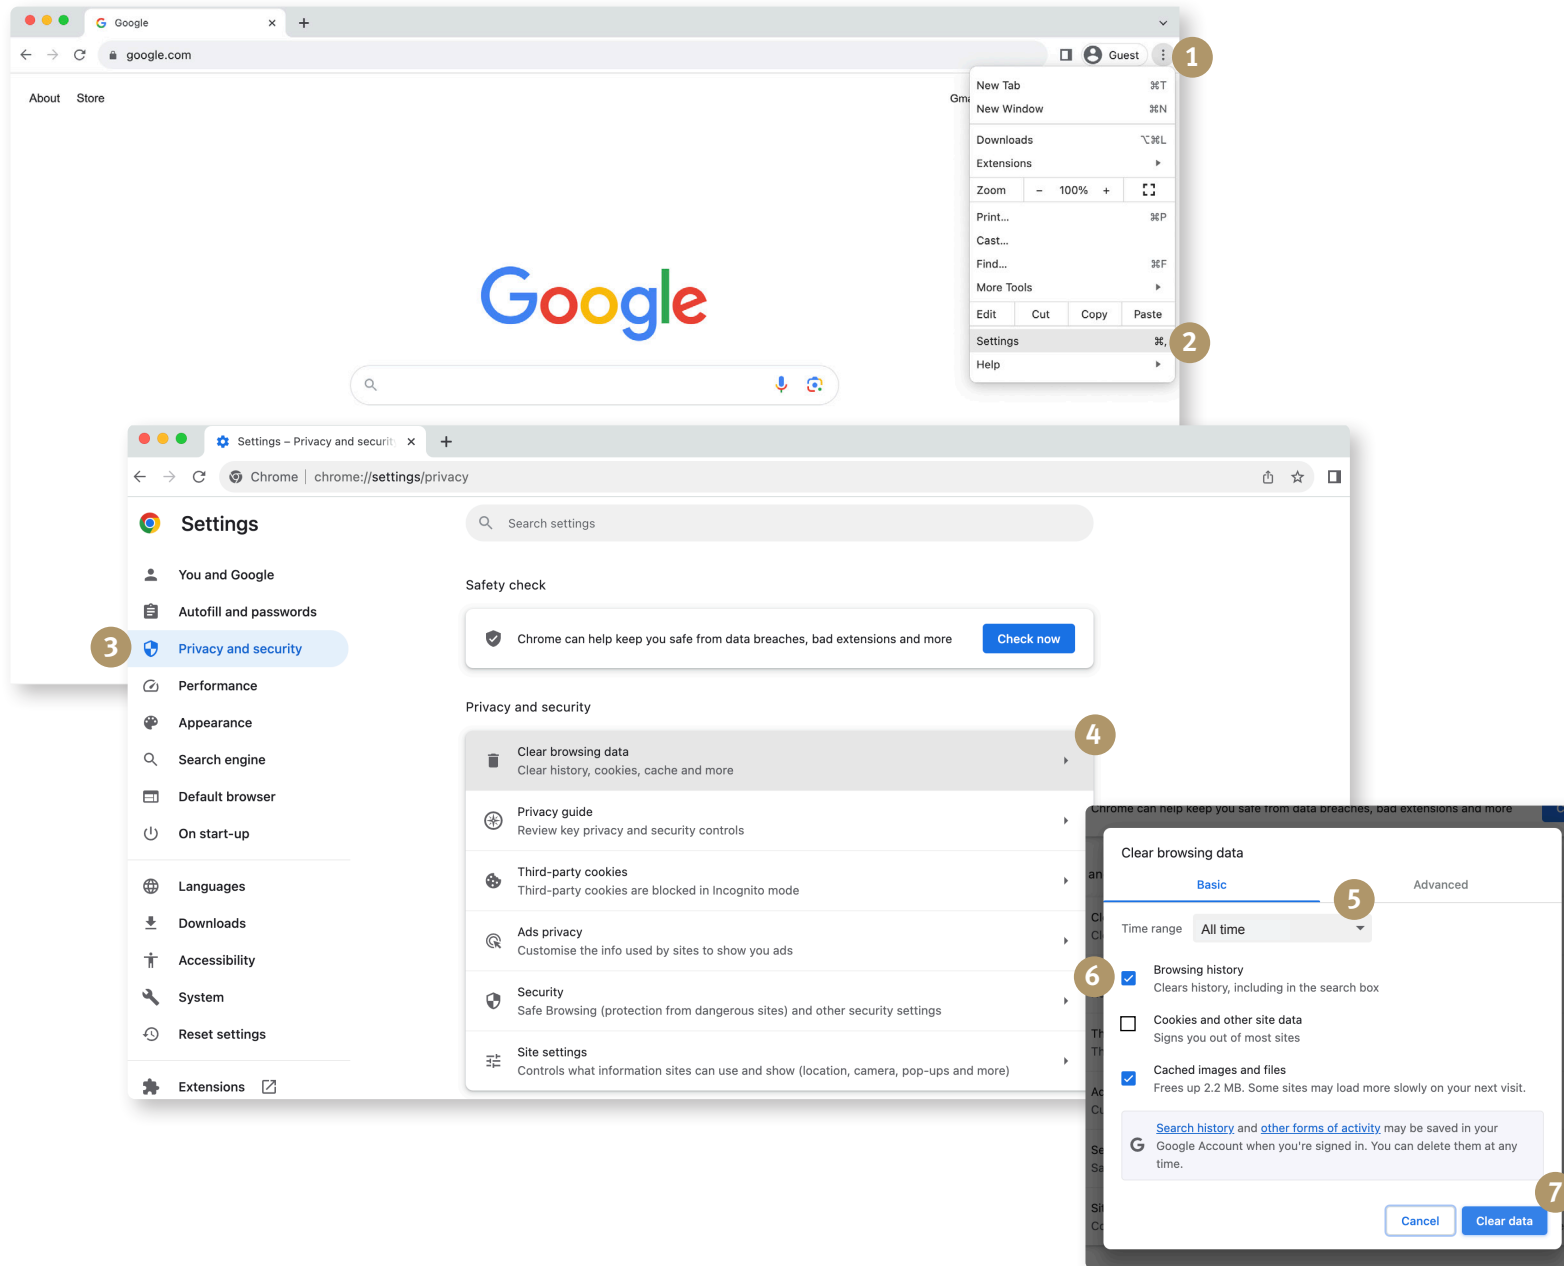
Google ×
google.com
Guest
1
About Store
Gm
New Tab ⌘T
New Window ⌘N
Downloads ⌥⌘L
Extensions
Zoom − 100% +
Print... ⌘P
Cast...
Find... ⌘F
More Tools
Edit Cut Copy Paste
Settings ⌘,
2
Help
Google

Settings – Privacy and securit ×
Chrome | chrome://settings/privacy
Settings
Search settings
You and Google
Autofill and passwords
3
Privacy and security
Performance
Appearance
Search engine
Default browser
On start-up
Languages
Downloads
Accessibility
System
Reset settings
Extensions

Safety check
Chrome can help keep you safe from data breaches, bad extensions and more
Check now
Privacy and security
4
Clear browsing data
Clear history, cookies, cache and more
Privacy guide
Review key privacy and security controls
Third-party cookies
Third-party cookies are blocked in Incognito mode
Ads privacy
Customise the info used by sites to show you ads
Security
Safe Browsing (protection from dangerous sites) and other security settings
Site settings
Controls what information sites can use and show (location, camera, pop-ups and more)

Chrome can help keep you safe from data breaches, bad extensions and more
Clear browsing data
Basic
5
Advanced
Time range All time
6
Browsing history
Clears history, including in the search box
Cookies and other site data
Signs you out of most sites
Cached images and files
Frees up 2.2 MB. Some sites may load more slowly on your next visit.
Search history and other forms of activity may be saved in your Google Account when you're signed in. You can delete them at any time.
7
Cancel
Clear data